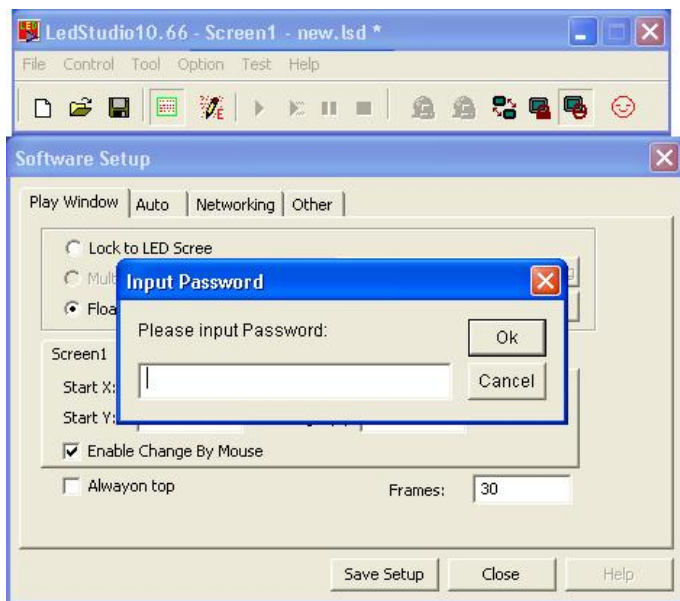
LedStudio10.66 - Screen1 - new.lsd *

File Control Tool Option Test Help

Software Setup

Play Window | Auto | Networking | Other

Lock to LED Scree

Mult

Floa

Screen1

Start X:

Start Y:

Enable Change By Mouse

Alwayon top

Frames: 30

Save Setup | Close | Help

Input Password

Please input Password:

Ok

Cancel